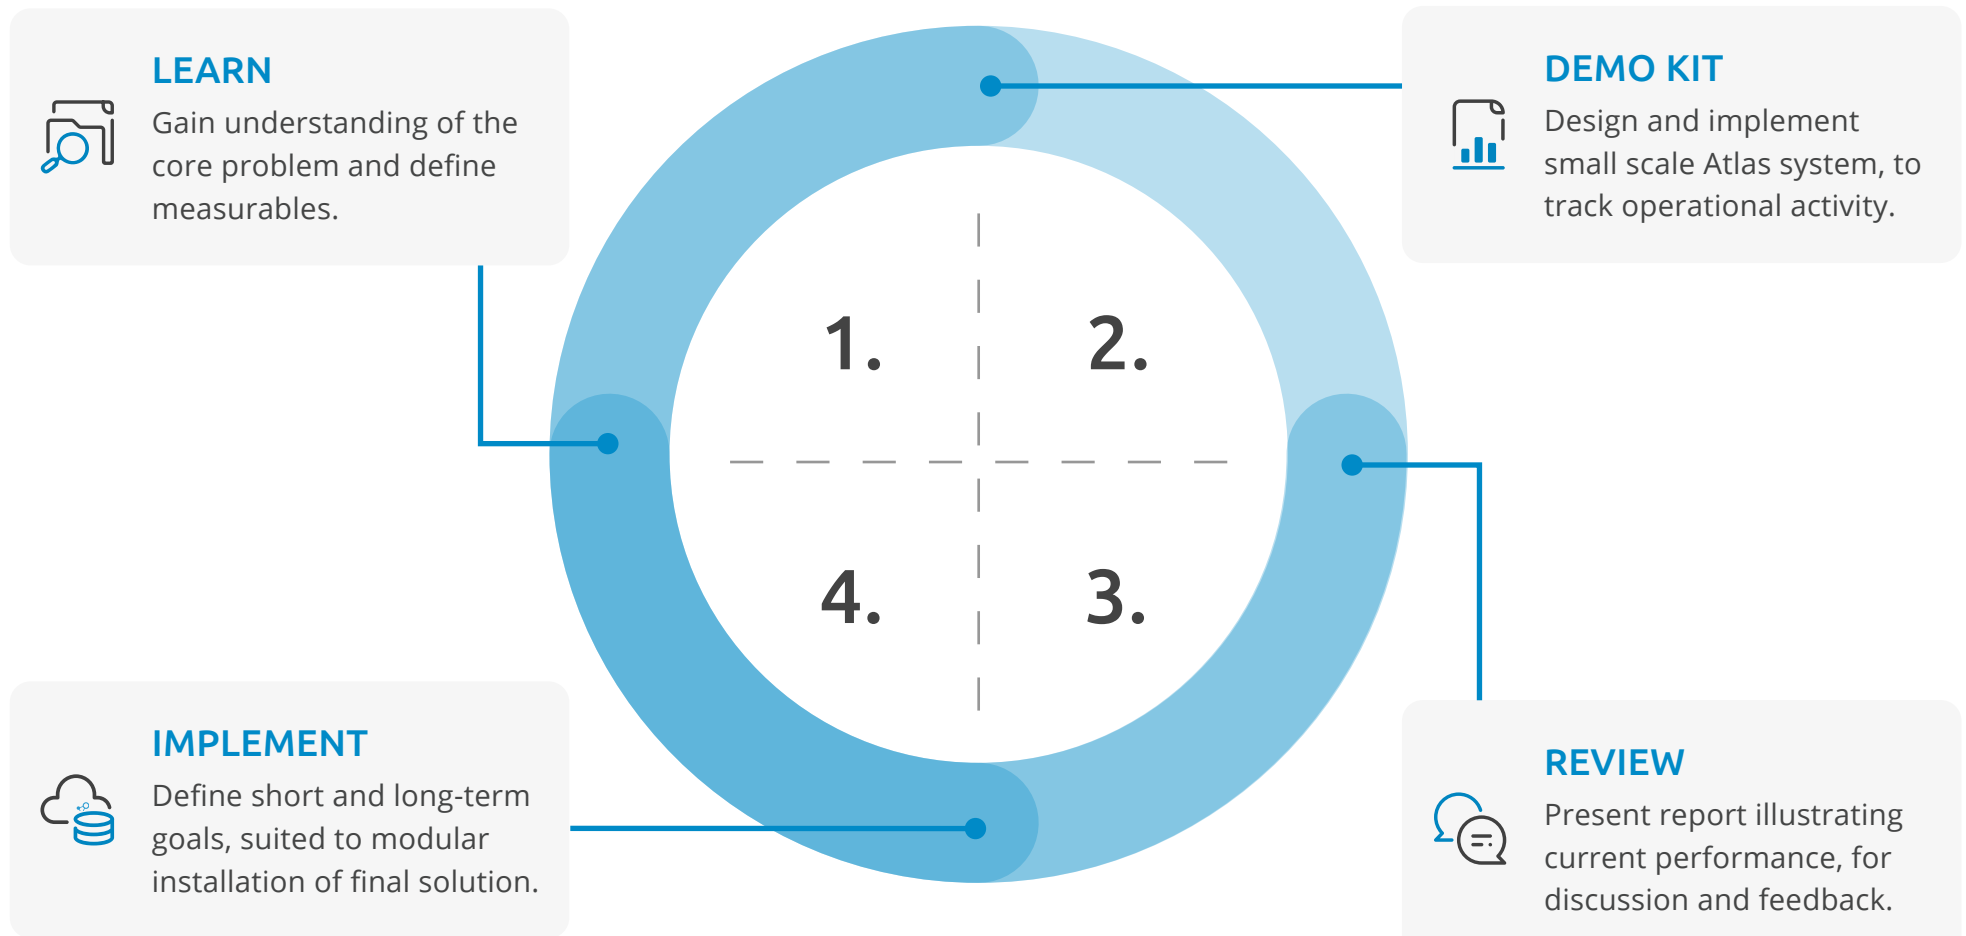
LEARN

Gain understanding of the core problem and define measurables.

DEMO KIT

Design and implement small scale Atlas system, to track operational activity.

1.

2.

4.

3.

IMPLEMENT

Define short and long-term goals, suited to modular installation of final solution.

REVIEW

Present report illustrating current performance, for discussion and feedback.